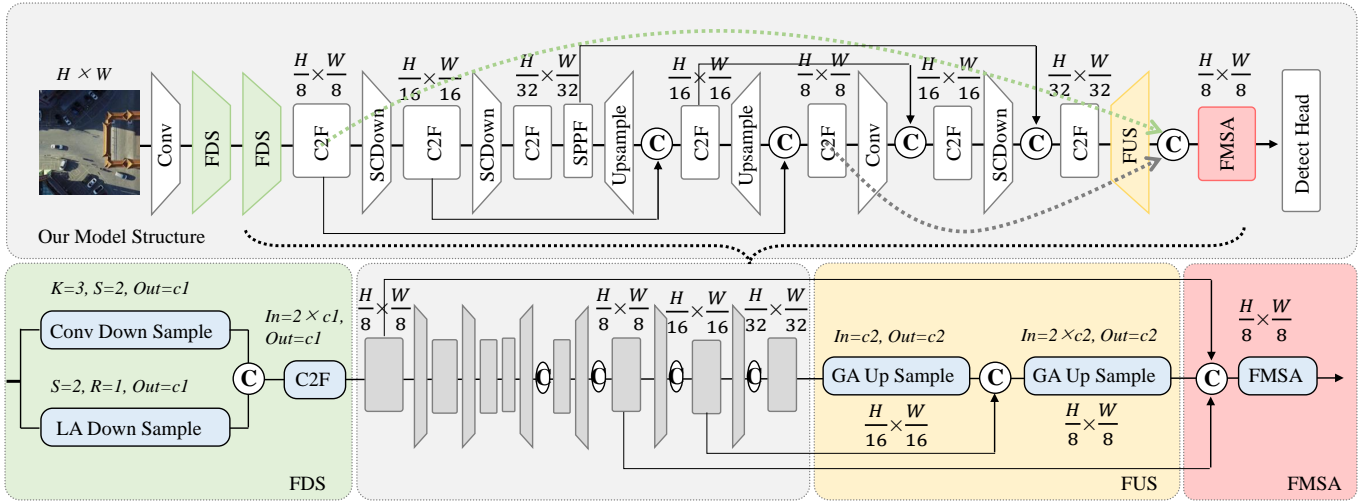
$H \times W$

Conv

FDS

FDS

$\frac{H}{8} \times \frac{W}{8}$

C2F

SCDown

$\frac{H}{16} \times \frac{W}{16}$

C2F

SCDown

$\frac{H}{32} \times \frac{W}{32}$

C2F

SPPF

Upsample

C

$\frac{H}{16} \times \frac{W}{16}$

C2F

Upsample

C

$\frac{H}{8} \times \frac{W}{8}$

C2F

Conv

C

$\frac{H}{16} \times \frac{W}{16}$

C2F

SCDown

C

$\frac{H}{32} \times \frac{W}{32}$

C2F

FUS

C

$\frac{H}{8} \times \frac{W}{8}$

FMSA

Detect Head

Our Model Structure

K=3, S=2, Out=c1

Conv Down Sample

S=2, R=1, Out=c1

LA Down Sample

C

In=2 × c1, Out=c1

C2F

FDS

$\frac{H}{8} \times \frac{W}{8}$

C

C

C

C

$\frac{H}{8} \times \frac{W}{8}$

$\frac{H}{16} \times \frac{W}{16}$

$\frac{H}{32} \times \frac{W}{32}$

In=c2, Out=c2

GA Up Sample

C

In=2 ×c2, Out=c2

GA Up Sample

$\frac{H}{16} \times \frac{W}{16}$

$\frac{H}{8} \times \frac{W}{8}$

FUS

$\frac{H}{8} \times \frac{W}{8}$

C

FMSA

FMSA